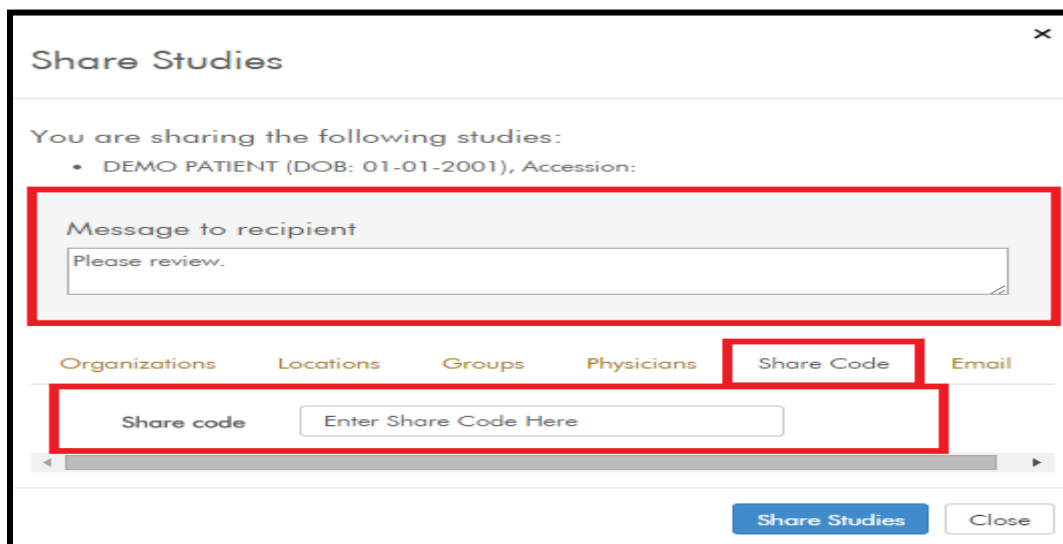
Share Studies

×

You are sharing the following studies:

• DEMO PATIENT (DOB: 01-01-2001), Accession:

Message to recipient

Please review.

Organizations Locations Groups Physicians Share Code Email

Share code Enter Share Code Here

Share Studies Close